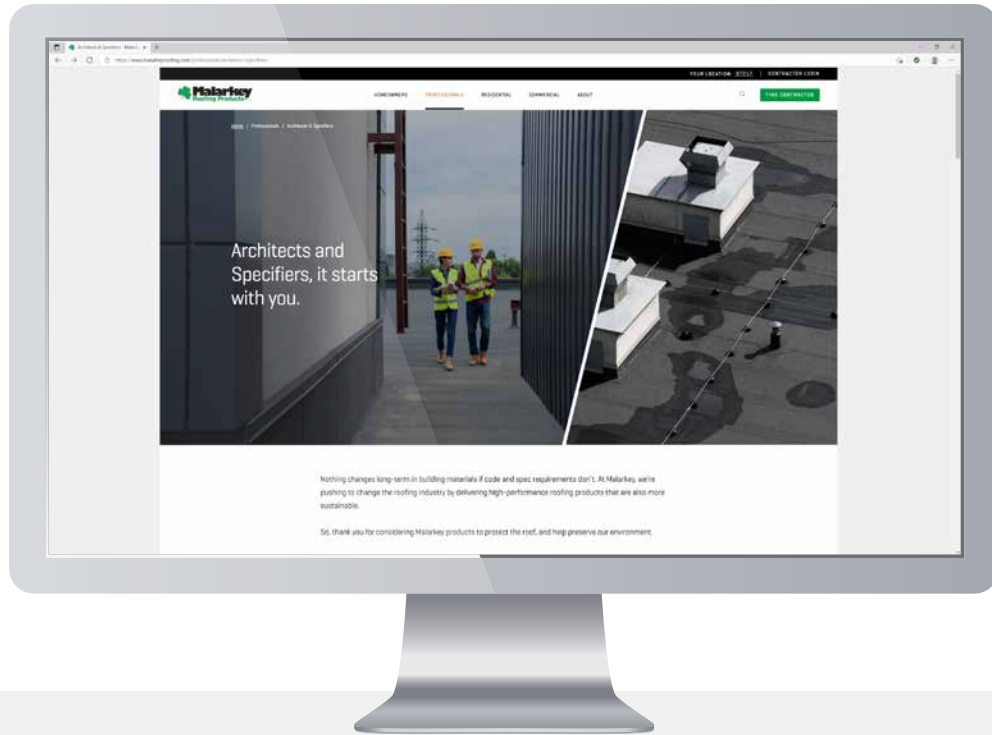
Architects & Specifiers - Malarkey

https://www.malarkeyroofing.com/professionals/architects-specifiers

YOUR LOCATION: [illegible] | CONTRACTOR LOGIN

Malarkey Roofing Products

HOMEOWNERS PROFESSIONALS RESIDENTIAL COMMERCIAL ABOUT

FIND CONTRACTOR

Home / Professionals / Architects & Specifiers

Architects and Specifiers, it starts with you.

Nothing changes long-term in building materials if code and spec requirements don't. At Malarkey, we're pushing to change the roofing industry by delivering high-performance roofing products that are also more sustainable.

So, thank you for considering Malarkey products to protect the roof, and help preserve our environment.